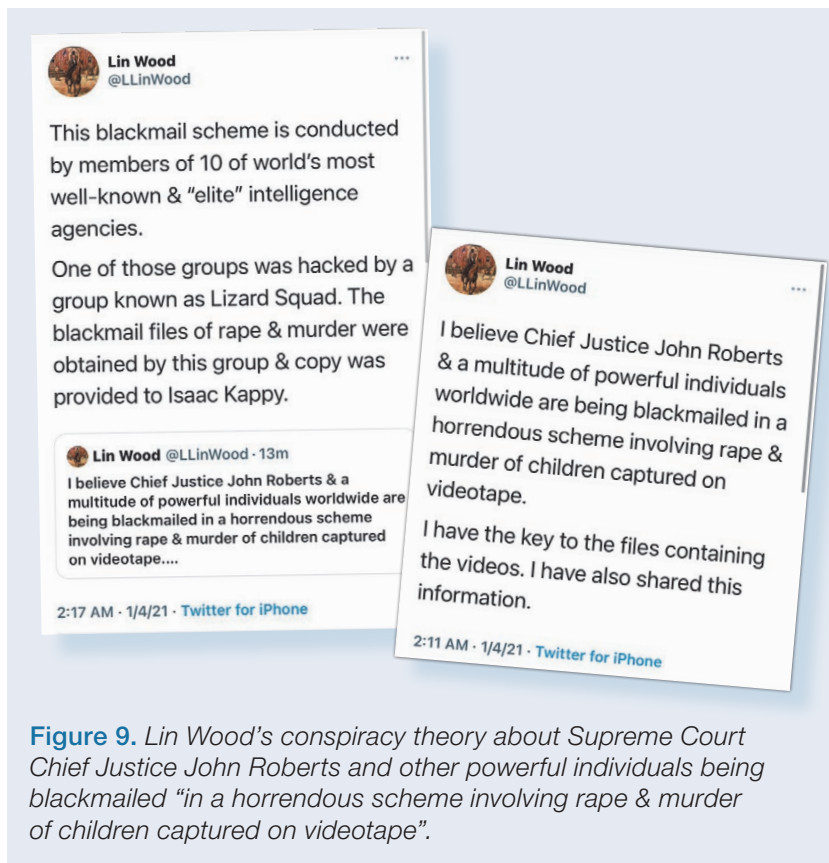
Lin Wood
@LLinWood

This blackmail scheme is conducted by members of 10 of world's most well-known & "elite" intelligence agencies.

One of those groups was hacked by a group known as Lizard Squad. The blackmail files of rape & murder were obtained by this group & copy was provided to Isaac Kappy.

Lin Wood @LLinWood · 13m
I believe Chief Justice John Roberts & a multitude of powerful individuals worldwide are being blackmailed in a horrendous scheme involving rape & murder of children captured on videotape....

2:17 AM · 1/4/21 · Twitter for iPhone

Lin Wood
@LLinWood

I believe Chief Justice John Roberts & a multitude of powerful individuals worldwide are being blackmailed in a horrendous scheme involving rape & murder of children captured on videotape.

I have the key to the files containing the videos. I have also shared this information.

2:11 AM · 1/4/21 · Twitter for iPhone

Figure 9. Lin Wood's conspiracy theory about Supreme Court Chief Justice John Roberts and other powerful individuals being blackmailed "in a horrendous scheme involving rape & murder of children captured on videotape".